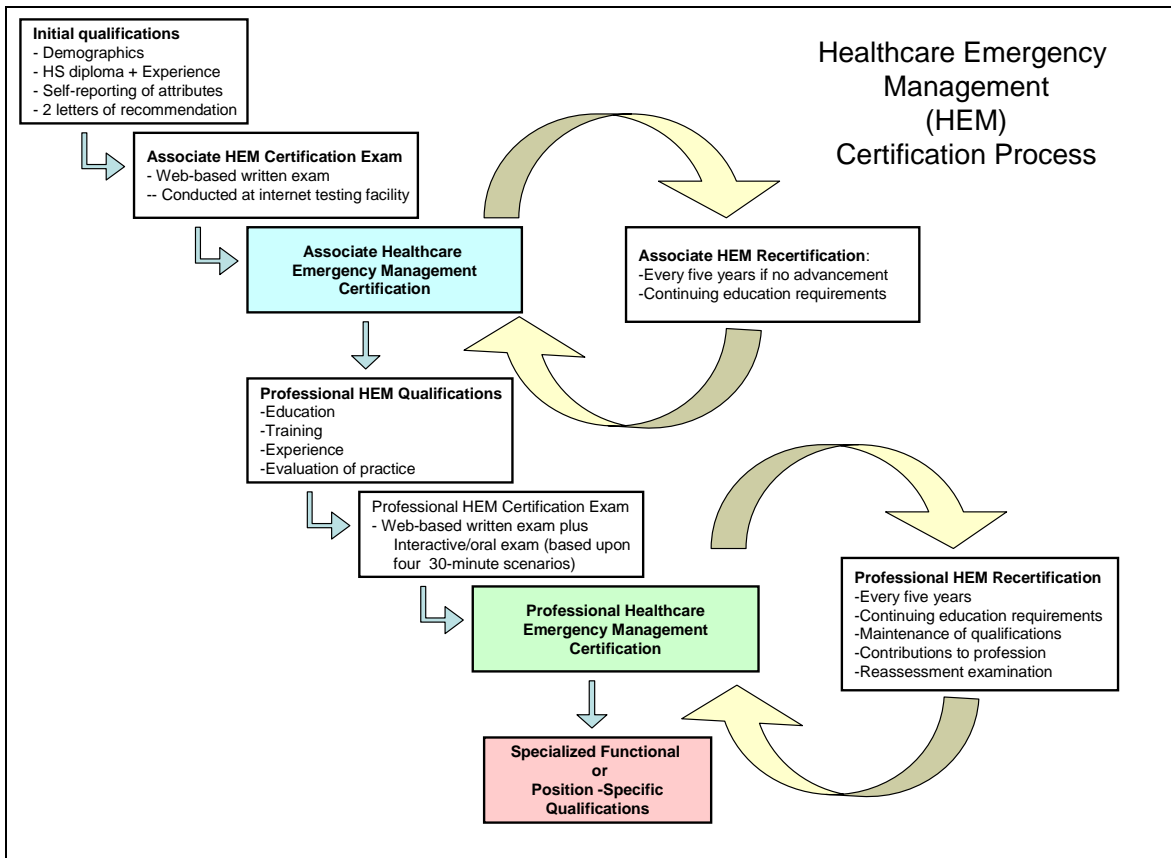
Initial qualifications
- Demographics
- HS diploma + Experience
- Self-reporting of attributes
- 2 letters of recommendation

Healthcare Emergency Management (HEM) Certification Process

Associate HEM Certification Exam
- Web-based written exam
-- Conducted at internet testing facility

Associate Healthcare Emergency Management Certification

Associate HEM Recertification:
-Every five years if no advancement
-Continuing education requirements

Professional HEM Qualifications
-Education
-Training
-Experience
-Evaluation of practice

Professional HEM Certification Exam
- Web-based written exam plus Interactive/oral exam (based upon four 30-minute scenarios)

Professional Healthcare Emergency Management Certification

Professional HEM Recertification
-Every five years
-Continuing education requirements
-Maintenance of qualifications
-Contributions to profession
-Reassessment examination

Specialized Functional or Position -Specific Qualifications